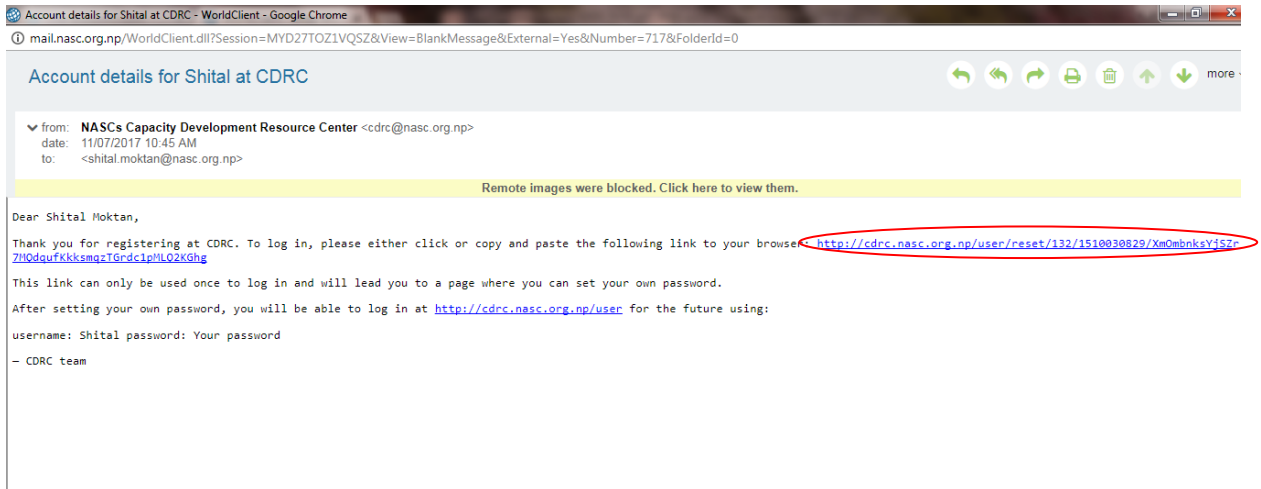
Account details for Shital at CDRC - WorldClient - Google Chrome

mail.nasc.org.np/WorldClient.dll?Session=MYD27TOZ1VQSZ&View=BlankMessage&External=Yes&Number=717&FolderId=0

Account details for Shital at CDRC

more

from: NASCs Capacity Development Resource Center <cdrc@nasc.org.np>
date: 11/07/2017 10:45 AM
to: <shital.moktan@nasc.org.np>

Remote images were blocked. Click here to view them.

Dear Shital Moktan,

Thank you for registering at CDRC. To log in, please either click or copy and paste the following link to your browser: http://cdrc.nasc.org.np/user/reset/132/1510030829/XmOmbnksYjSZr7MQdqufKkksmqzTGrdc1pMLQ2KGhg

This link can only be used once to log in and will lead you to a page where you can set your own password.

After setting your own password, you will be able to log in at http://cdrc.nasc.org.np/user for the future using:

username: Shital password: Your password

— CDRC team